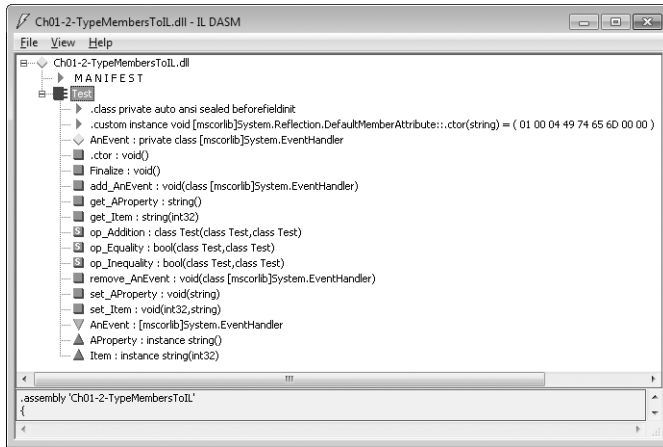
Ch01-2-TypeMembersToIL.dll - IL DASM

File View Help

Ch01-2-TypeMembersToIL.dll
MANIFEST
Test
.class private auto ansi sealed beforefieldinit
.custom instance void [mscorlib]System.Reflection.DefaultMemberAttribute::.ctor(string) = ( 01 00 04 49 74 65 6D 00 00 )
AnEvent : private class [mscorlib]System.EventHandler
.ctor : void()
Finalize : void()
add_AnEvent : void(class [mscorlib]System.EventHandler)
get_AProperty : string()
get_Item : string(int32)
op_Addition : class Test(class Test,class Test)
op_Equality : bool(class Test,class Test)
op_Inequality : bool(class Test,class Test)
remove_AnEvent : void(class [mscorlib]System.EventHandler)
set_AProperty : void(string)
set_Item : void(int32,string)
AnEvent : [mscorlib]System.EventHandler
AProperty : instance string()
Item : instance string(int32)

.assembly 'Ch01-2-TypeMembersToIL'
{